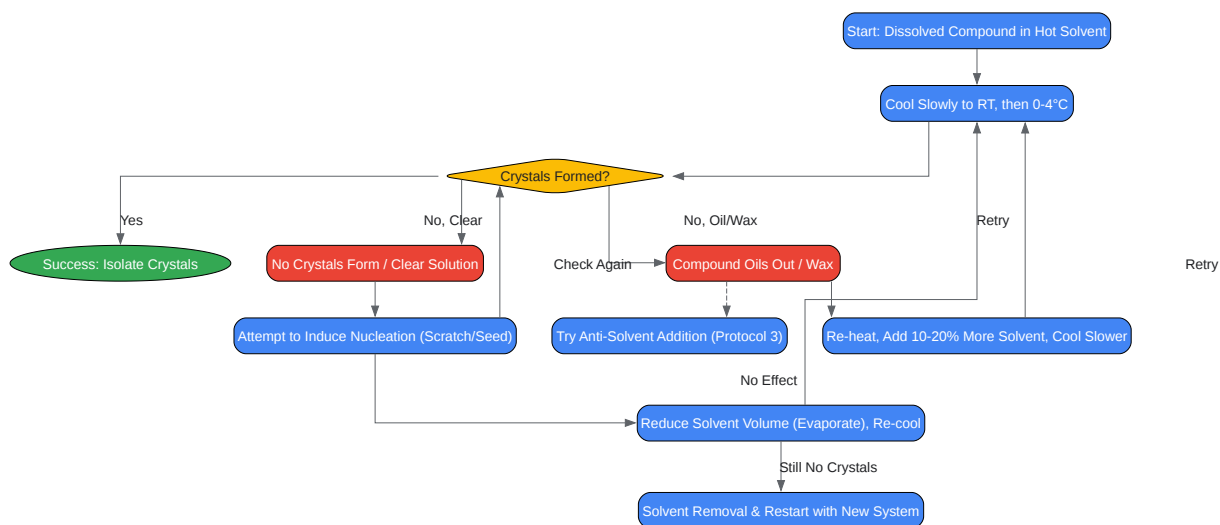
Start: Dissolved Compound in Hot Solvent

Cool Slowly to RT, then 0-4°C

Crystals Formed?

Yes

No, Clear

No, Oil/Wax

Retry

Success: Isolate Crystals

No Crystals Form / Clear Solution

Check Again

Compound Oils Out / Wax

Retry

Attempt to Induce Nucleation (Scratch/Seed)

Try Anti-Solvent Addition (Protocol 3)

Re-heat, Add 10-20% More Solvent, Cool Slower

No Effect

Reduce Solvent Volume (Evaporate), Re-cool

Still No Crystals

Solvent Removal & Restart with New System